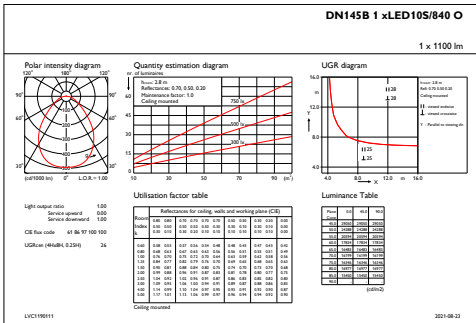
DN145B 1 xLED10S/840 O

1 x 1100 lm

Polar intensity diagram

120° 180° 120°

90° 90°

60° 60°

(cd/1000 lm) 0° L.O.R.= 1.00

Quantity estimation diagram

nr. of luminaires

Room: 2.8 m
Reflectances: 0.70, 0.50, 0.20
Maintenance factor: 1.0
Ceiling mounted

750 lx

500 lx

300 lx

10 30 50 70 90 (m²)

UGR diagram

Room: 2.8 m
Refl: 0.70 0.50 0.20
Ceiling mounted

endwise viewing
crosswise viewing

Y - Parallel to viewing dir.

25
25

4.0 8.0 12.0 m

Light output ratio 1.00
Service upward 0.00
Service downward 1.00

CIE flux code 61 86 97 100 100

UGRcen (4Hx8H, 0.25H) 26

Utilisation factor table

Reflectances for ceiling, walls and working plane (CIE)

| Room Index k | 0.80 0.50 0.30 | 0.80 0.50 0.10 | 0.70 0.50 0.30 | 0.70 0.50 0.20 | 0.70 0.30 0.10 | 0.50 0.50 0.10 | 0.50 0.30 0.10 | 0.30 0.30 0.10 | 0.30 0.10 0.10 | 0.00 0.00 0.00 |
|---|---|---|---|---|---|---|---|---|---|---|
| 0.60 | 0.58 | 0.53 | 0.57 | 0.54 | 0.54 | 0.48 | 0.48 | 0.43 | 0.47 | 0.43 0.42 |
| 0.80 | 0.68 | 0.63 | 0.67 | 0.63 | 0.63 | 0.56 | 0.55 | 0.51 | 0.55 | 0.51 0.49 |
| 1.00 | 0.76 | 0.70 | 0.75 | 0.70 | 0.70 | 0.64 | 0.63 | 0.59 | 0.62 | 0.58 0.56 |
| 1.25 | 0.84 | 0.77 | 0.82 | 0.79 | 0.76 | 0.70 | 0.69 | 0.65 | 0.68 | 0.65 0.63 |
| 1.50 | 0.90 | 0.81 | 0.88 | 0.84 | 0.80 | 0.75 | 0.74 | 0.70 | 0.73 | 0.70 0.68 |
| 2.00 | 0.99 | 0.88 | 0.96 | 0.91 | 0.87 | 0.83 | 0.81 | 0.78 | 0.80 | 0.77 0.75 |
| 2.50 | 1.04 | 0.92 | 1.01 | 0.96 | 0.91 | 0.87 | 0.86 | 0.83 | 0.85 | 0.82 0.80 |
| 3.00 | 1.09 | 0.95 | 1.06 | 1.00 | 0.94 | 0.91 | 0.89 | 0.87 | 0.88 | 0.86 0.83 |
| 4.00 | 1.14 | 0.99 | 1.10 | 1.04 | 0.97 | 0.95 | 0.93 | 0.91 | 0.92 | 0.90 0.87 |
| 5.00 | 1.17 | 1.01 | 1.13 | 1.06 | 0.99 | 0.97 | 0.96 | 0.94 | 0.94 | 0.93 0.90 |

Ceiling mounted

Luminance Table

| Plane | C0 | 45.0 | 90.0 |
|---|---|---|---|
| 45.0 | 29900 | 29600 | 29550 |
| 50.0 | 24380 | 24380 | 24380 |
| 55.0 | 20690 | 20690 | 20690 |
| 60.0 | 17834 | 17834 | 17834 |
| 65.0 | 16403 | 16403 | 16403 |
| 70.0 | 16199 | 16199 | 16199 |
| 75.0 | 16149 | 16149 | 16149 |
| 80.0 | 16377 | 16377 | 16377 |
| 85.0 | 15450 | 15450 | 15450 |
| 90.0 | | | |

(cd/m2)

LVC1190111

2021-08-23